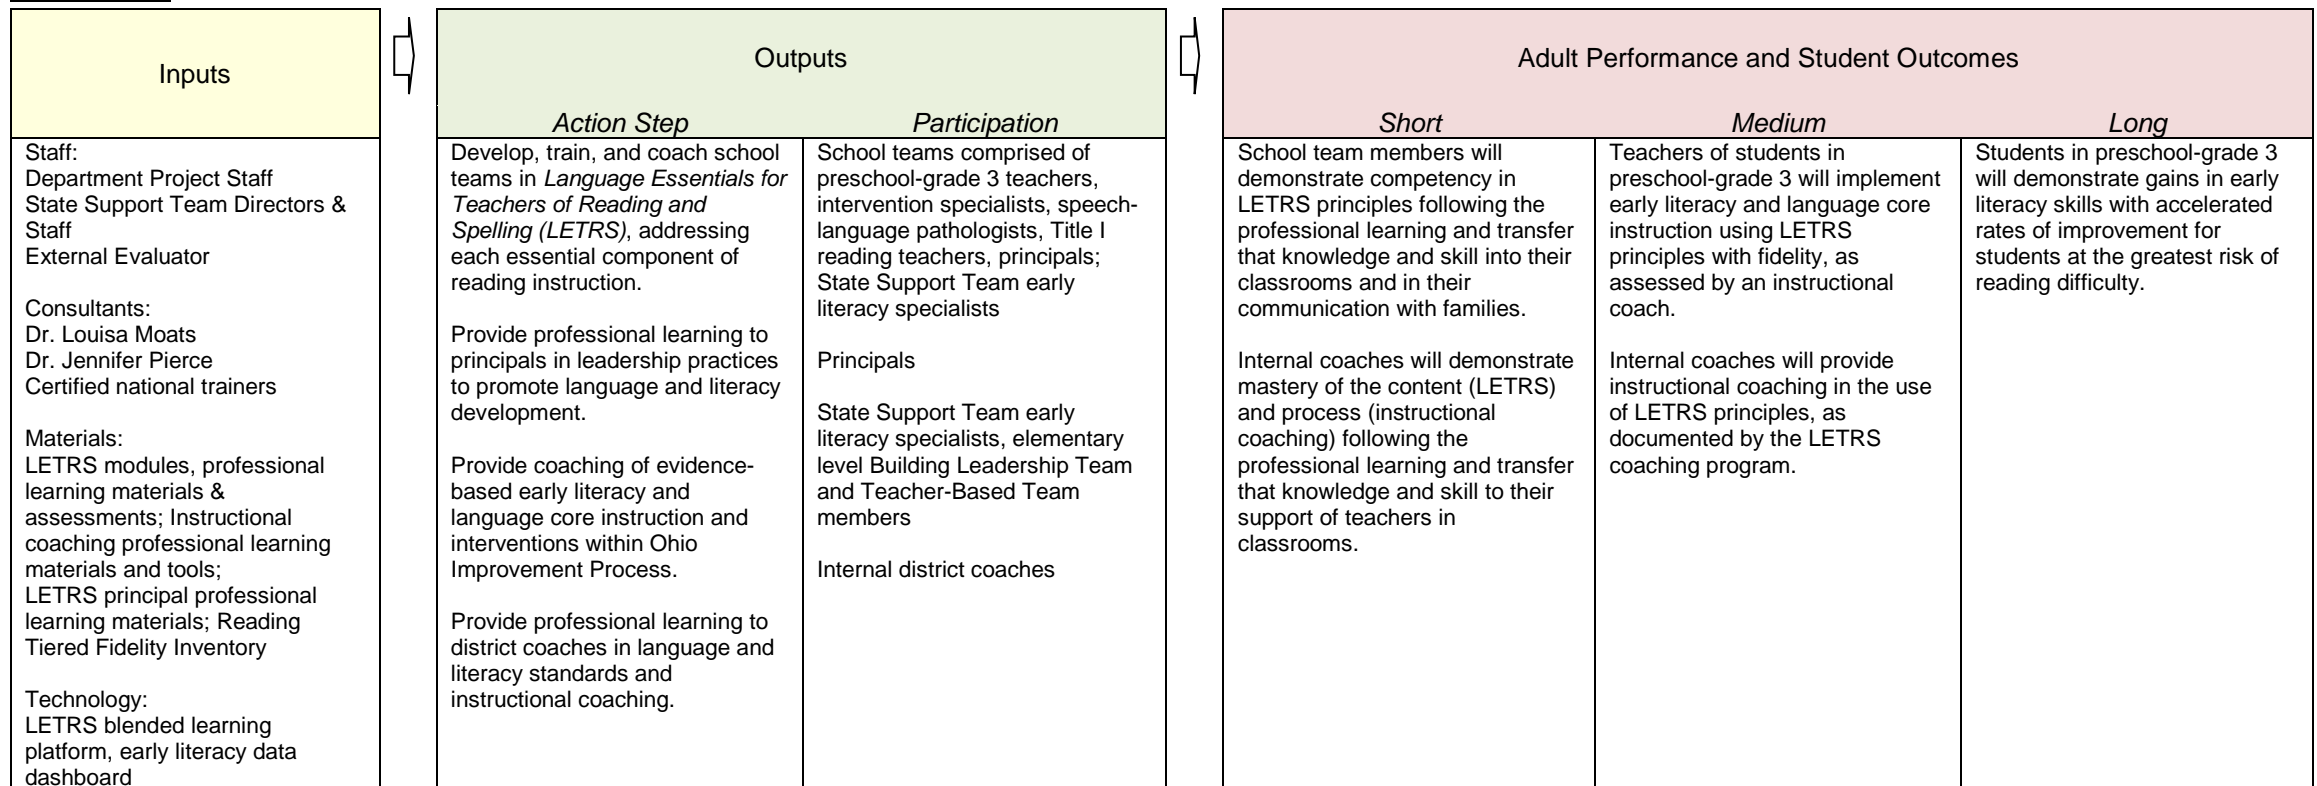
Inputs

Staff:
Department Project Staff
State Support Team Directors & Staff
External Evaluator

Consultants:
Dr. Louisa Moats
Dr. Jennifer Pierce
Certified national trainers

Materials:
LETRS modules, professional learning materials & assessments; Instructional coaching professional learning materials and tools; LETRS principal professional learning materials; Reading Tiered Fidelity Inventory

Technology:
LETRS blended learning platform, early literacy data dashboard

Outputs

| Action Step | Participation |
|---|---|
| Develop, train, and coach school teams in *Language Essentials for Teachers of Reading and Spelling (LETRS)*, addressing each essential component of reading instruction. | School teams comprised of preschool-grade 3 teachers, intervention specialists, speech-language pathologists, Title I reading teachers, principals; State Support Team early literacy specialists |
| Provide professional learning to principals in leadership practices to promote language and literacy development. | Principals |
| Provide coaching of evidence-based early literacy and language core instruction and interventions within Ohio Improvement Process. | State Support Team early literacy specialists, elementary level Building Leadership Team and Teacher-Based Team members |
| Provide professional learning to district coaches in language and literacy standards and instructional coaching. | Internal district coaches |

Adult Performance and Student Outcomes

| Short | Medium | Long |
|---|---|---|
| School team members will demonstrate competency in LETRS principles following the professional learning and transfer that knowledge and skill into their classrooms and in their communication with families. | Teachers of students in preschool-grade 3 will implement early literacy and language core instruction using LETRS principles with fidelity, as assessed by an instructional coach. | Students in preschool-grade 3 will demonstrate gains in early literacy skills with accelerated rates of improvement for students at the greatest risk of reading difficulty. |
| Internal coaches will demonstrate mastery of the content (LETRS) and process (instructional coaching) following the professional learning and transfer that knowledge and skill to their support of teachers in classrooms. | Internal coaches will provide instructional coaching in the use of LETRS principles, as documented by the LETRS coaching program. | |